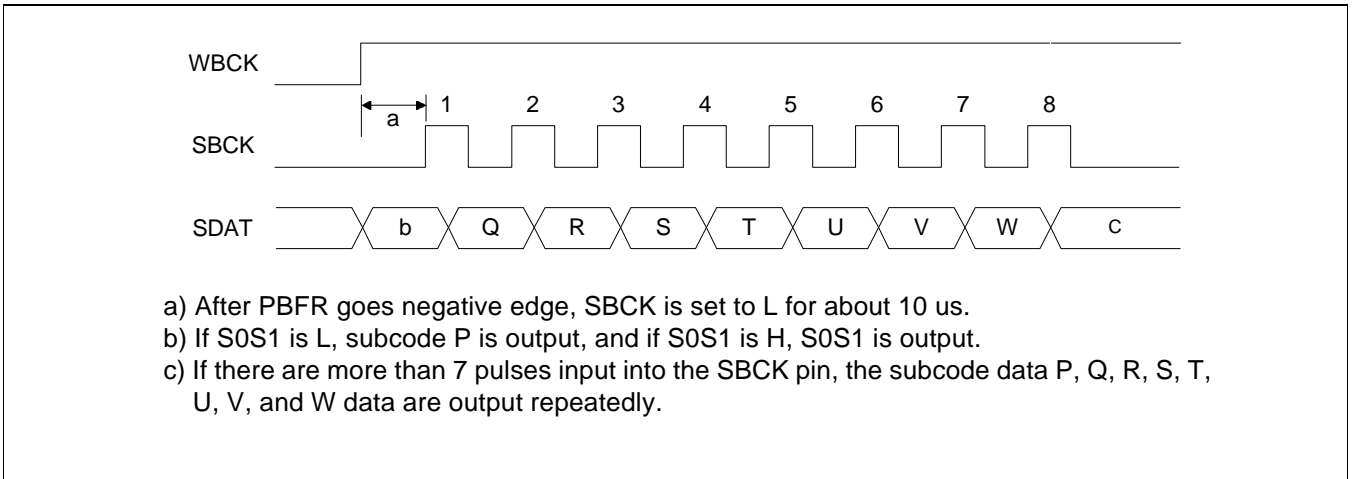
WBCK

a

1 2 3 4 5 6 7 8

SBCK

SDAT b Q R S T U V W c

a) After PBFR goes negative edge, SBCK is set to L for about 10 us.
b) If S0S1 is L, subcode P is output, and if S0S1 is H, S0S1 is output.
c) If there are more than 7 pulses input into the SBCK pin, the subcode data P, Q, R, S, T, U, V, and W data are output repeatedly.